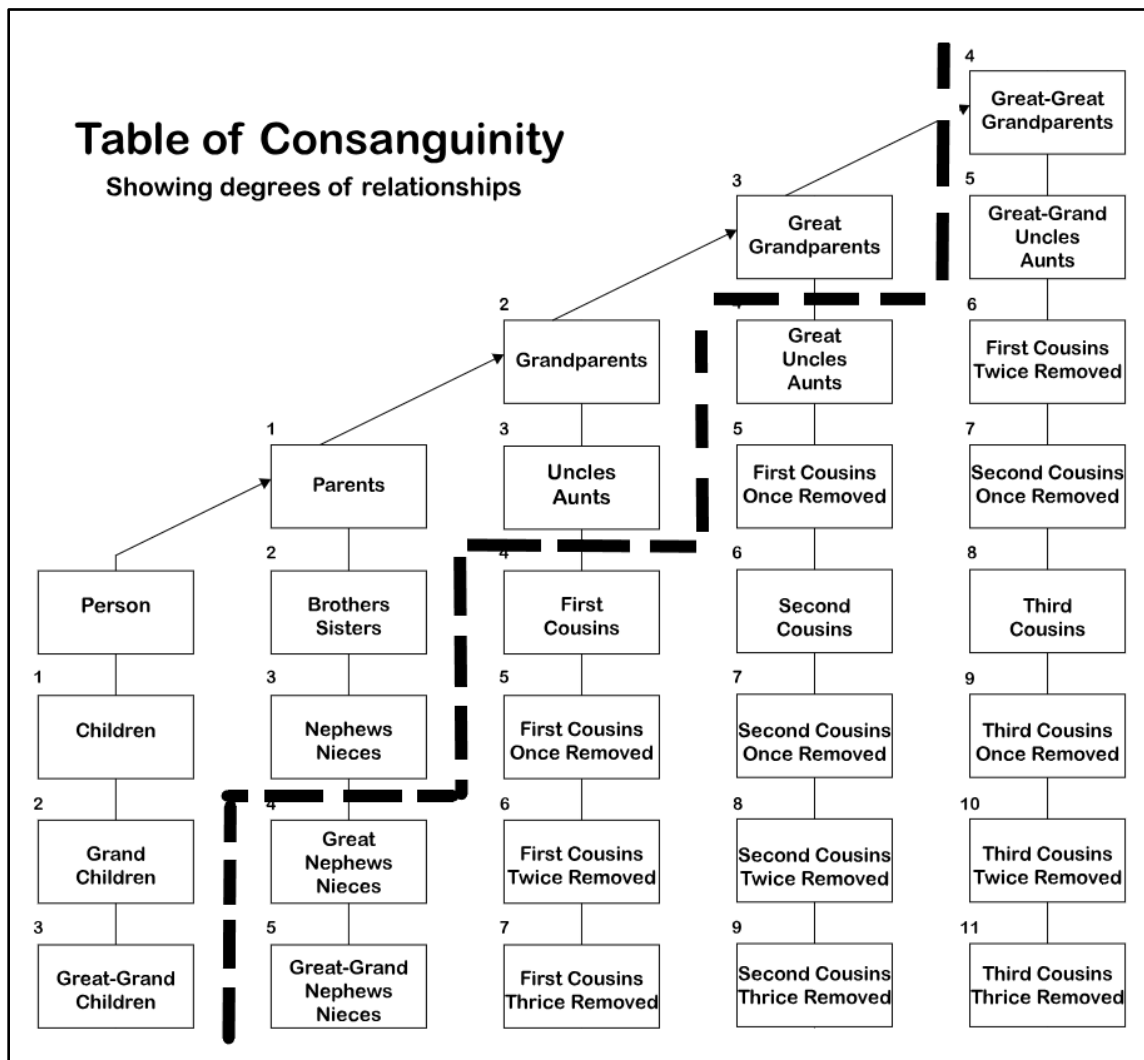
Table of Consanguinity
Showing degrees of relationships

4
Great-Great Grandparents

3
Great Grandparents

5
Great-Grand Uncles Aunts

2
Grandparents

4
Great Uncles Aunts

6
First Cousins Twice Removed

1
Parents

3
Uncles Aunts

5
First Cousins Once Removed

7
Second Cousins Once Removed

Person

2
Brothers Sisters

4
First Cousins

6
Second Cousins

8
Third Cousins

1
Children

3
Nephews Nieces

5
First Cousins Once Removed

7
Second Cousins Once Removed

9
Third Cousins Once Removed

2
Grand Children

4
Great Nephews Nieces

6
First Cousins Twice Removed

8
Second Cousins Twice Removed

10
Third Cousins Twice Removed

3
Great-Grand Children

5
Great-Grand Nephews Nieces

7
First Cousins Thrice Removed

9
Second Cousins Thrice Removed

11
Third Cousins Thrice Removed